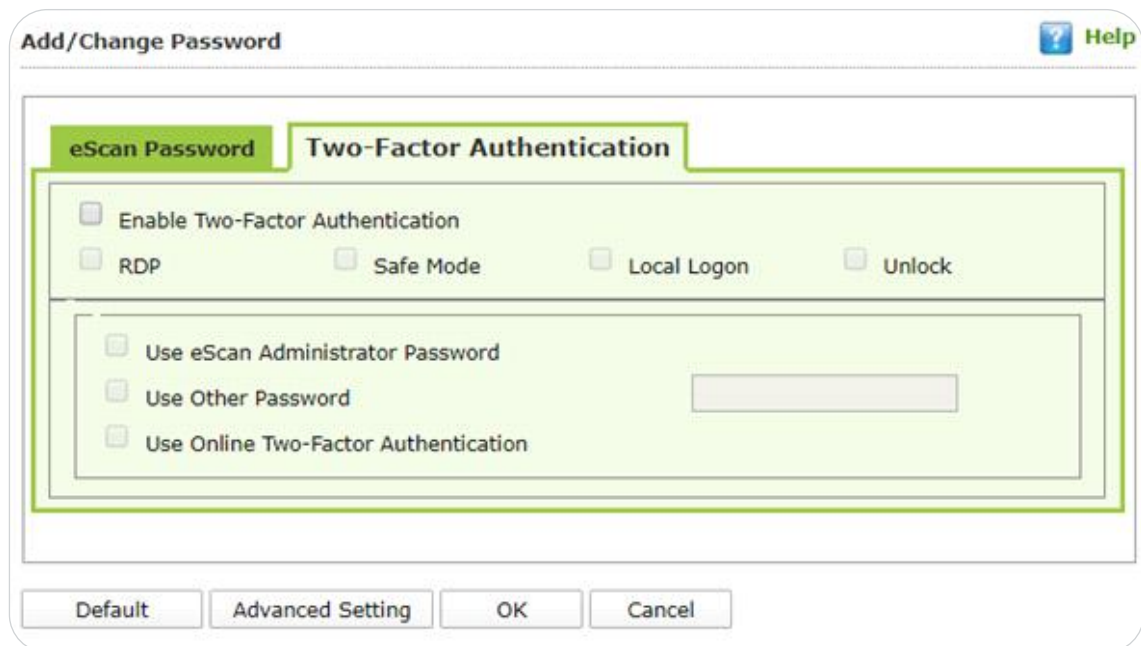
Add/Change Password

Help

eScan Password

Two-Factor Authentication

Enable Two-Factor Authentication

RDP

Safe Mode

Local Logon

Unlock

Use eScan Administrator Password

Use Other Password

Use Online Two-Factor Authentication

Default

Advanced Setting

OK

Cancel